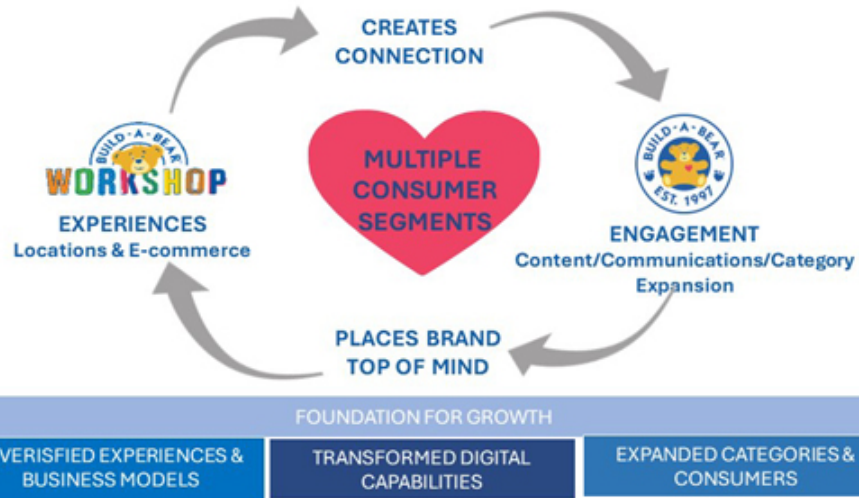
CREATES CONNECTION

BUILD-A-BEAR WORKSHOP

EXPERIENCES
Locations & E-commerce

MULTIPLE CONSUMER SEGMENTS

BUILD-A-BEAR EST. 1997

ENGAGEMENT
Content/Communications/Category Expansion

PLACES BRAND TOP OF MIND

FOUNDATION FOR GROWTH

VERISFIED EXPERIENCES & BUSINESS MODELS

TRANSFORMED DIGITAL CAPABILITIES

EXPANDED CATEGORIES & CONSUMERS